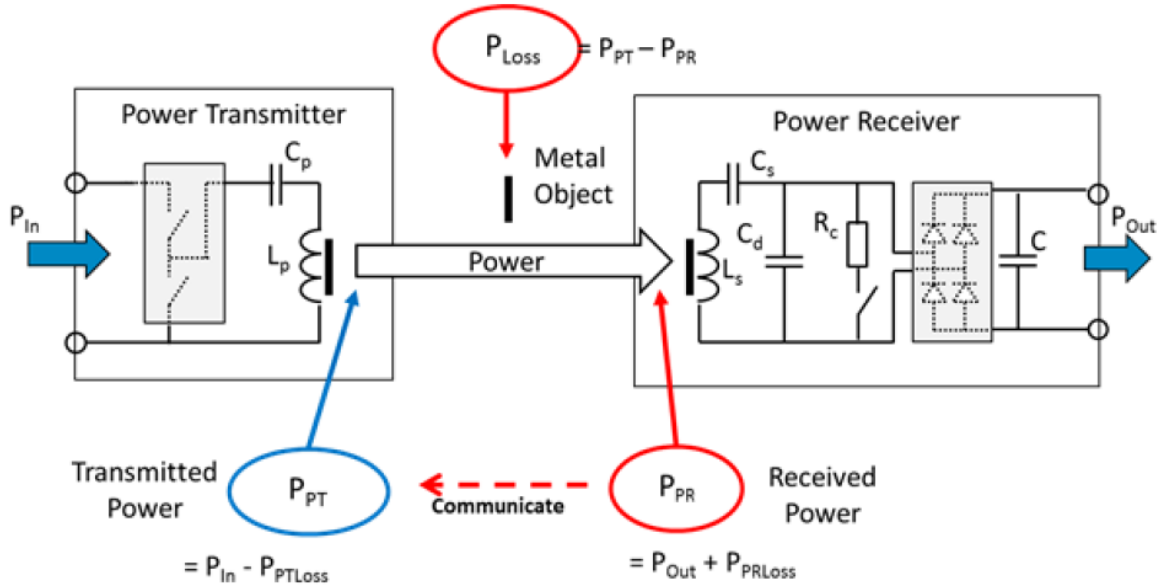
$P_{Loss}$ $= P_{PT} - P_{PR}$

Power Transmitter

$P_{In}$

$C_p$

$L_p$

Metal Object

Power

Power Receiver

$C_s$

$C_d$

$R_c$

$C$

$L_s$

$P_{Out}$

Transmitted Power

$P_{PT}$

$= P_{In} - P_{PTLoss}$

Communicate

$P_{PR}$

Received Power

$= P_{Out} + P_{PRLoss}$